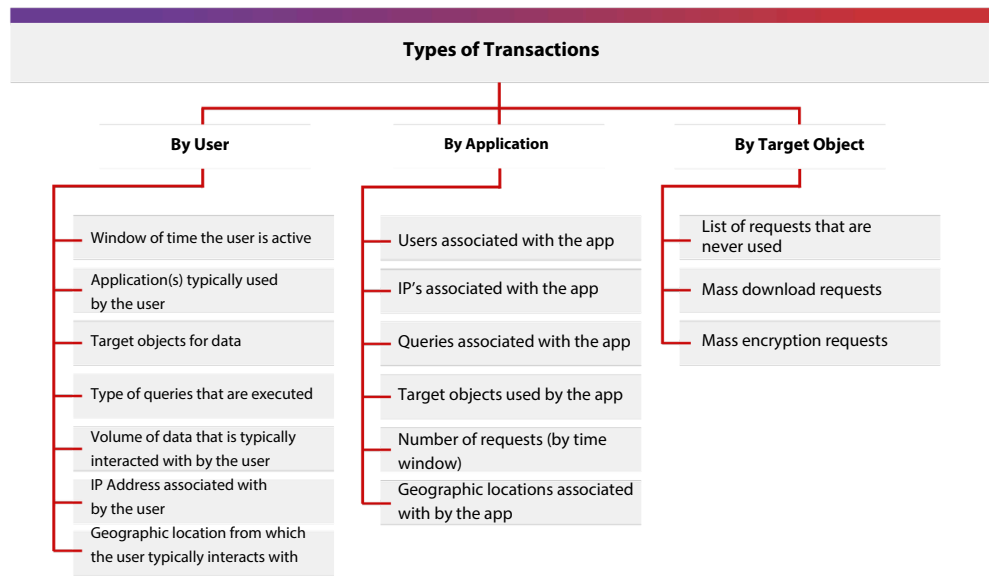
Types of Transactions

By User

Window of time the user is active

Application(s) typically used by the user

Target objects for data

Type of queries that are executed

Volume of data that is typically interacted with by the user

IP Address associated with by the user

Geographic location from which the user typically interacts with

By Application

Users associated with the app

IP's associated with the app

Queries associated with the app

Target objects used by the app

Number of requests (by time window)

Geographic locations associated with by the app

By Target Object

List of requests that are never used

Mass download requests

Mass encryption requests